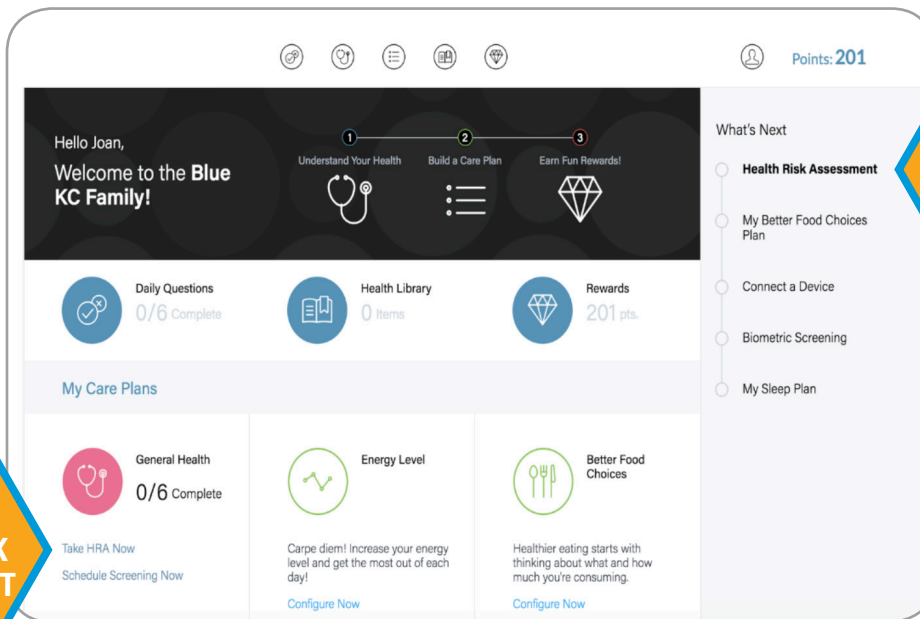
Points: 201

Hello Joan,

Welcome to the **Blue KC Family!**

1 Understand Your Health
2 Build a Care Plan
3 Earn Fun Rewards!

What's Next

Health Risk Assessment

My Better Food Choices Plan

Connect a Device

Biometric Screening

My Sleep Plan

Daily Questions
0/6 Complete

Health Library
0 Items

Rewards
201 pts.

My Care Plans

General Health
0/6 Complete

Take HRA Now

Schedule Screening Now

Energy Level

Carpe diem! Increase your energy level and get the most out of each day!

Configure Now

Better Food Choices

Healthier eating starts with thinking about what and how much you're consuming.

Configure Now

K
T